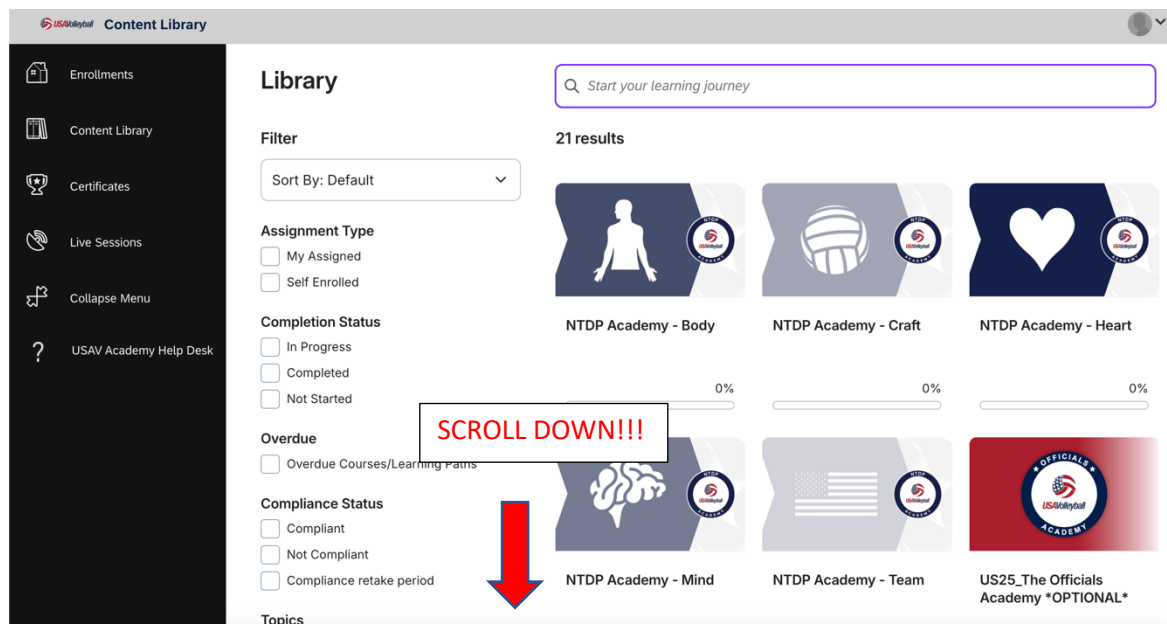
USAVolleyball Content Library

Enrollments

Content Library

Certificates

Live Sessions

Collapse Menu

USAV Academy Help Desk

Library

Start your learning journey

Filter

Sort By: Default

Assignment Type

My Assigned

Self Enrolled

Completion Status

In Progress

Completed

Not Started

Overdue

Overdue Courses/Learning Paths

Compliance Status

Compliant

Not Compliant

Compliance retake period

Topics

21 results

NTDP ACADEMY

NTDP Academy - Body

0%

NTDP Academy - Craft

0%

NTDP Academy - Heart

0%

SCROLL DOWN!!!

NTDP Academy - Mind

NTDP Academy - Team

OFFICIALS USAVolleyball ACADEMY

US25_The Officials Academy *OPTIONAL*